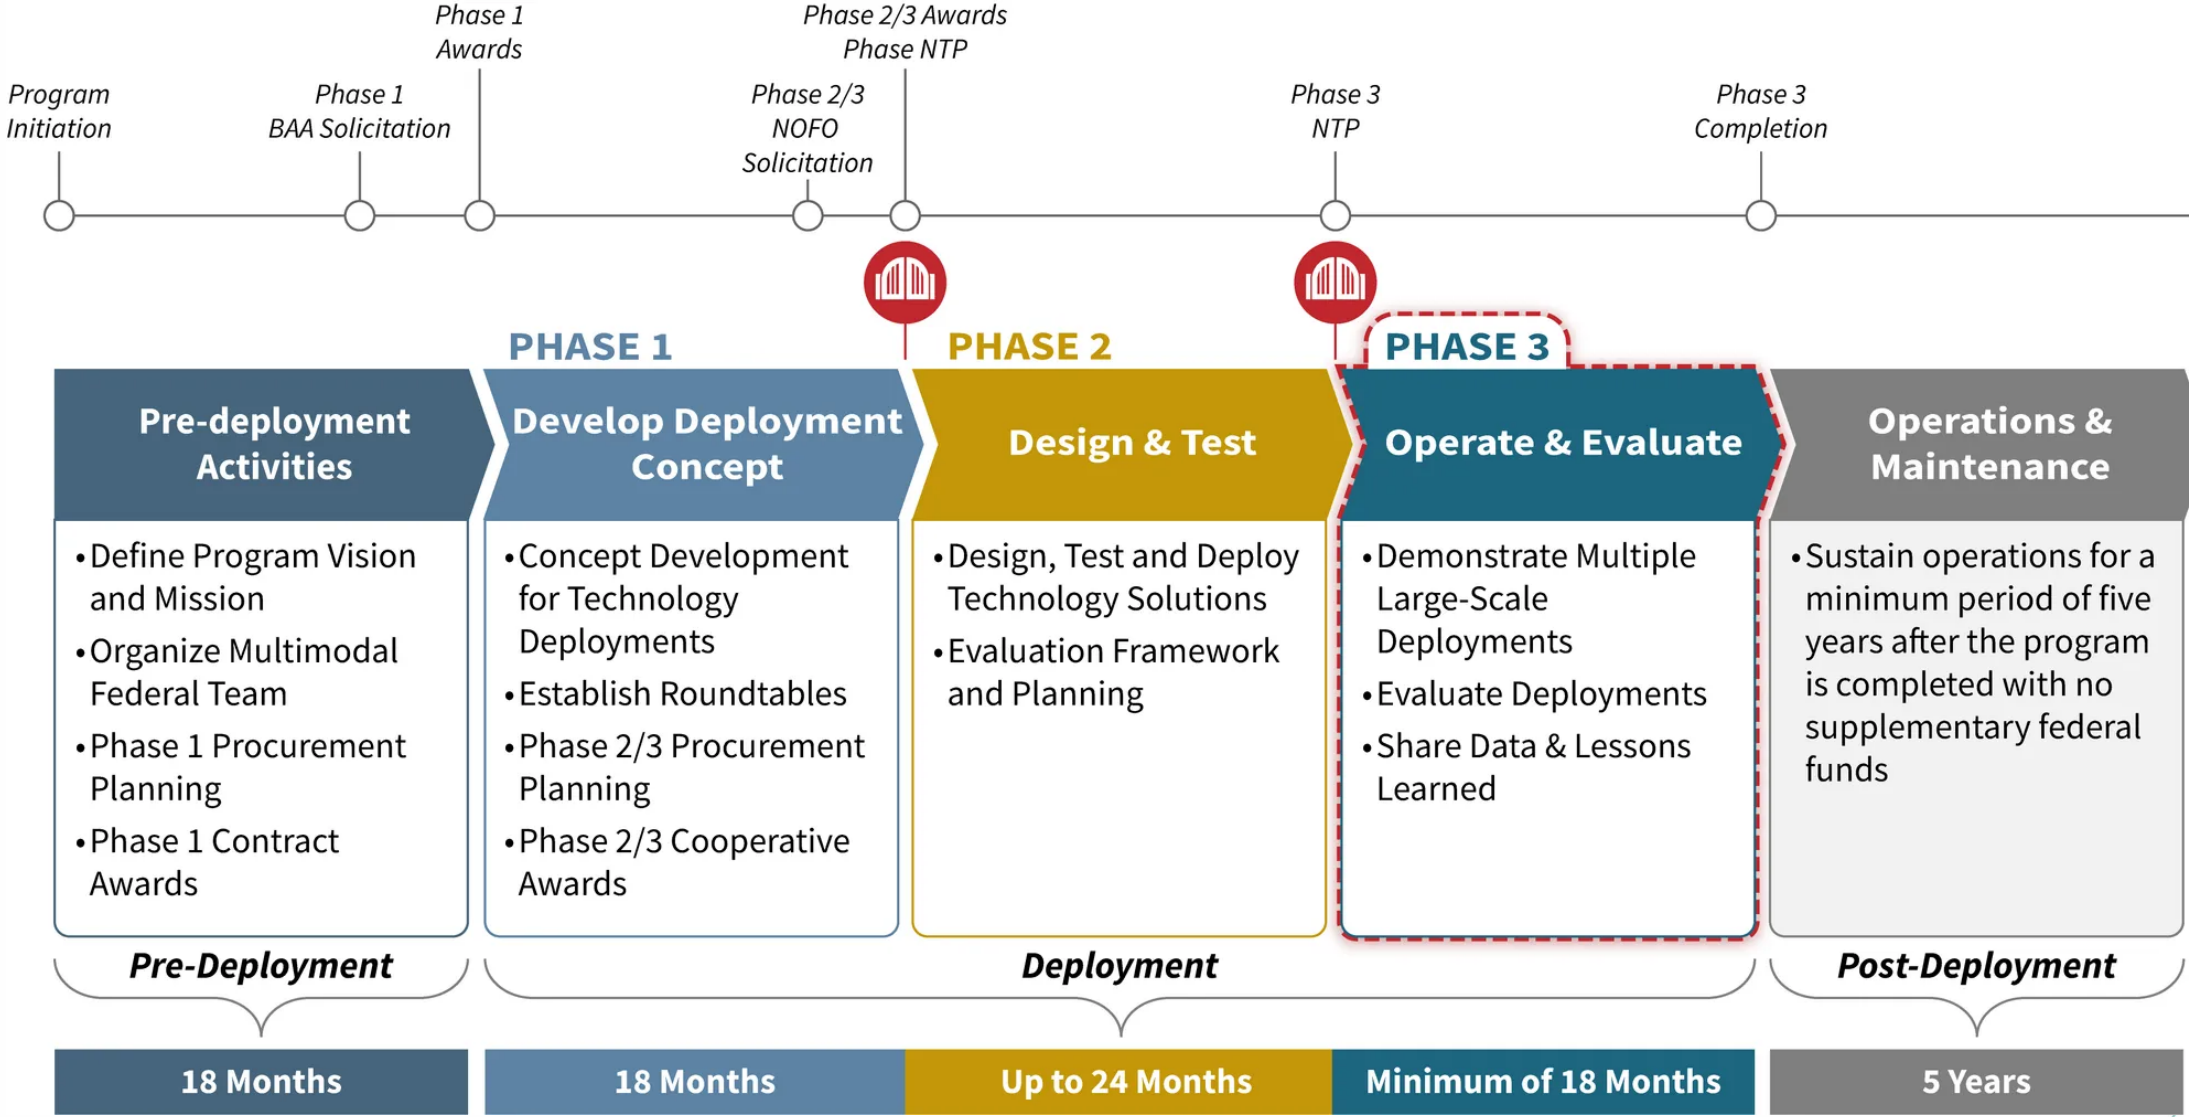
Phase 1 Awards

Phase 2/3 Awards Phase NTP

Program Initiation

Phase 1 BAA Solicitation

Phase 2/3 NOFO Solicitation

Phase 3 NTP

Phase 3 Completion

PHASE 1

PHASE 2

PHASE 3

Pre-deployment Activities

- Define Program Vision and Mission
- Organize Multimodal Federal Team
- Phase 1 Procurement Planning
- Phase 1 Contract Awards

Develop Deployment Concept

- Concept Development for Technology Deployments
- Establish Roundtables
- Phase 2/3 Procurement Planning
- Phase 2/3 Cooperative Awards

Design & Test

- Design, Test and Deploy Technology Solutions
- Evaluation Framework and Planning

Operate & Evaluate

- Demonstrate Multiple Large-Scale Deployments
- Evaluate Deployments
- Share Data & Lessons Learned

Operations & Maintenance

- Sustain operations for a minimum period of five years after the program is completed with no supplementary federal funds

Pre-Deployment

Deployment

Post-Deployment

18 Months

18 Months

Up to 24 Months

Minimum of 18 Months

5 Years